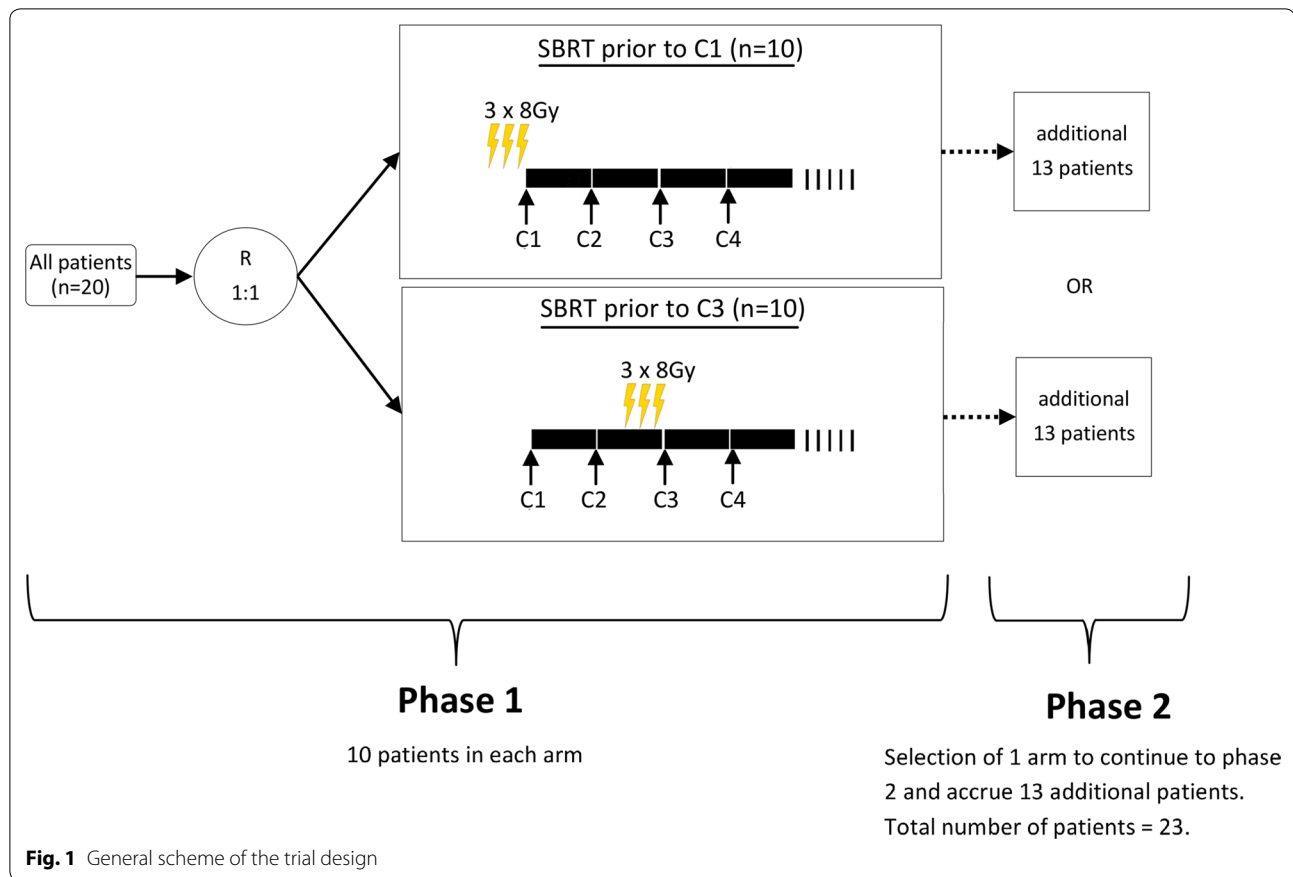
SBRT prior to C1 (n=10)

3 x 8Gy

C1 C2 C3 C4

additional 13 patients

All patients (n=20)

R 1:1

OR

SBRT prior to C3 (n=10)

3 x 8Gy

C1 C2 C3 C4

additional 13 patients

Phase 1

10 patients in each arm

Phase 2

Selection of 1 arm to continue to phase 2 and accrue 13 additional patients. Total number of patients = 23.

**Fig. 1** General scheme of the trial design